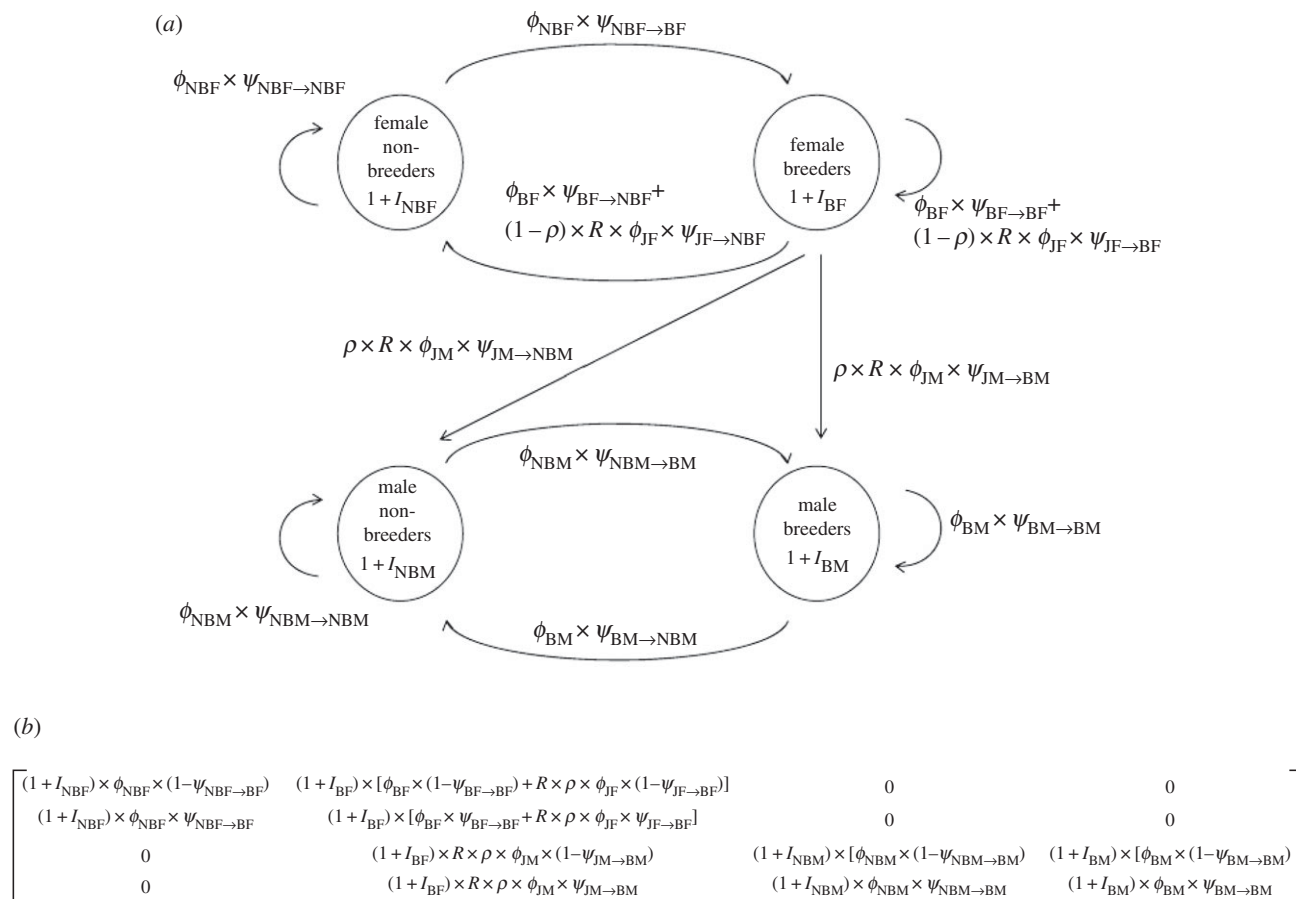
(a)

$\phi_{NBF} \times \psi_{NBF \to BF}$

$\phi_{NBF} \times \psi_{NBF \to NBF}$

female non-breeders $1 + I_{NBF}$

female breeders $1 + I_{BF}$

$\phi_{BF} \times \psi_{BF \to NBF} +$
$(1-\rho) \times R \times \phi_{JF} \times \psi_{JF \to NBF}$

$\phi_{BF} \times \psi_{BF \to BF} +$
$(1-\rho) \times R \times \phi_{JF} \times \psi_{JF \to BF}$

$\rho \times R \times \phi_{JM} \times \psi_{JM \to NBM}$

$\rho \times R \times \phi_{JM} \times \psi_{JM \to BM}$

$\phi_{NBM} \times \psi_{NBM \to BM}$

male non-breeders $1 + I_{NBM}$

male breeders $1 + I_{BM}$

$\phi_{BM} \times \psi_{BM \to BM}$

$\phi_{NBM} \times \psi_{NBM \to NBM}$

$\phi_{BM} \times \psi_{BM \to NBM}$

(b)

| | | | |
|---|---|---|---|
| $(1+I_{NBF}) \times \phi_{NBF} \times (1-\psi_{NBF \to BF})$ | $(1+I_{BF}) \times [\phi_{BF} \times (1-\psi_{BF \to BF}) + R \times \rho \times \phi_{JF} \times (1-\psi_{JF \to BF})]$ | 0 | 0 |
| $(1+I_{NBF}) \times \phi_{NBF} \times \psi_{NBF \to BF}$ | $(1+I_{BF}) \times [\phi_{BF} \times \psi_{BF \to BF} + R \times \rho \times \phi_{JF} \times \psi_{JF \to BF}]$ | 0 | 0 |
| 0 | $(1+I_{BF}) \times R \times \rho \times \phi_{JM} \times (1-\psi_{JM \to BM})$ | $(1+I_{NBM}) \times [\phi_{NBM} \times (1-\psi_{NBM \to BM})$ | $(1+I_{BM}) \times [\phi_{BM} \times (1-\psi_{BM \to BM})$ |
| 0 | $(1+I_{BF}) \times R \times \rho \times \phi_{JM} \times \psi_{JM \to BM}$ | $(1+I_{NBM}) \times \phi_{NBM} \times \psi_{NBM \to BM}$ | $(1+I_{BM}) \times \phi_{BM} \times \psi_{BM \to BM}$ |